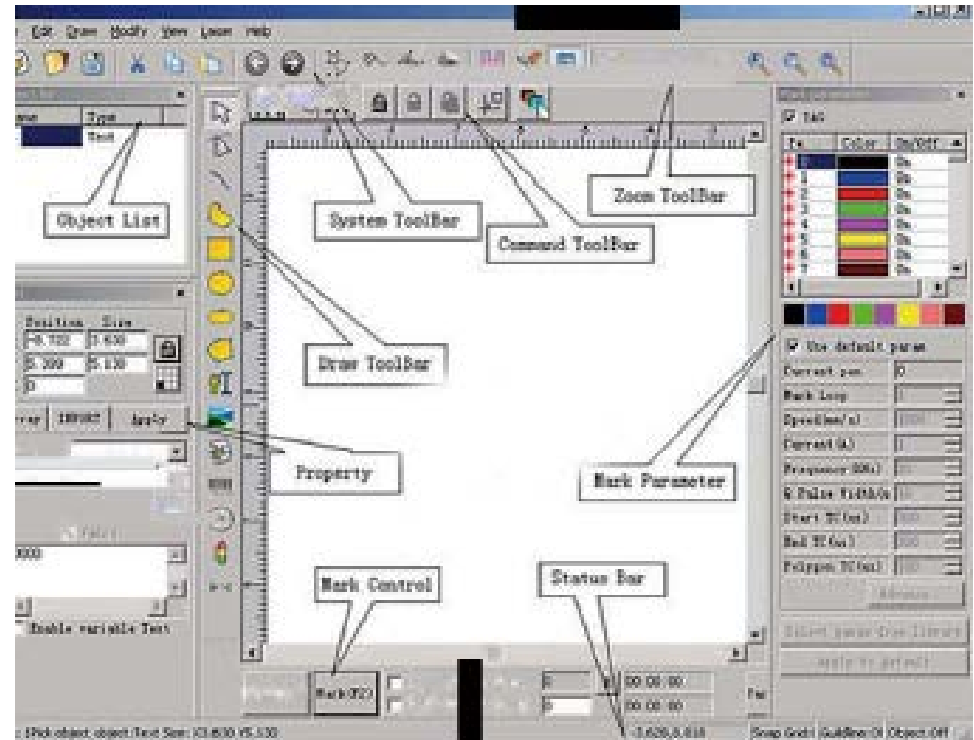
Edit Draw Modify View Laser Help

Type
Text

Object List

System ToolBar

Command ToolBar

Zoom ToolBar

Draw ToolBar

Position Size
-0.732 3.630
5.300 5.130
0

Apply

Property

Mark Parameter

Mark Control

Status Bar

Mark(F2)

00:00:00
00:00:00

0
0

Enable variable Text

Use default param
Current pen 0
Mark Loop 1
Speed(mm/s)
Current(A)
Frequency(KHz)
Q Pulse Width(s)
Start TC(us)
End TC(us)
Polygon TC(us)

Advance

Select param from library

Apply to default

1Pick object object:Text Size: X3.630 Y5.130

-3.620,8.818

Snap Grid Guildline:Ol Object:Off